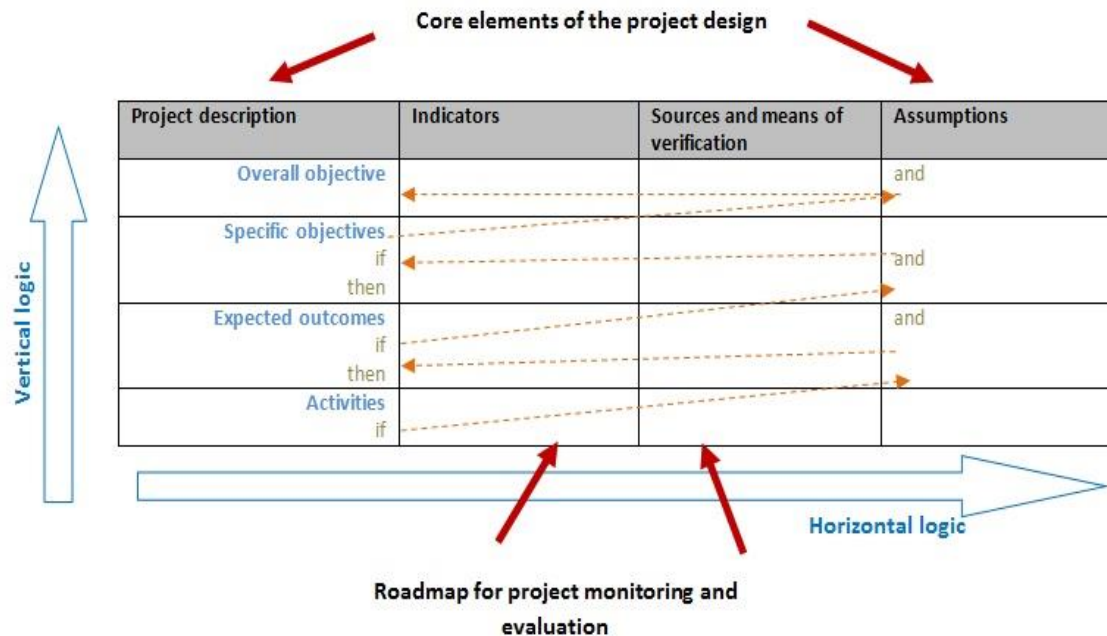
Core elements of the project design

| Project description | Indicators | Sources and means of verification | Assumptions |
|---|---|---|---|
| Overall objective | | | and |
| Specific objectives<br>if<br>then | | | and |
| Expected outcomes<br>if<br>then | | | and |
| Activities<br>if | | | |

Vertical logic

Horizontal logic

Roadmap for project monitoring and evaluation